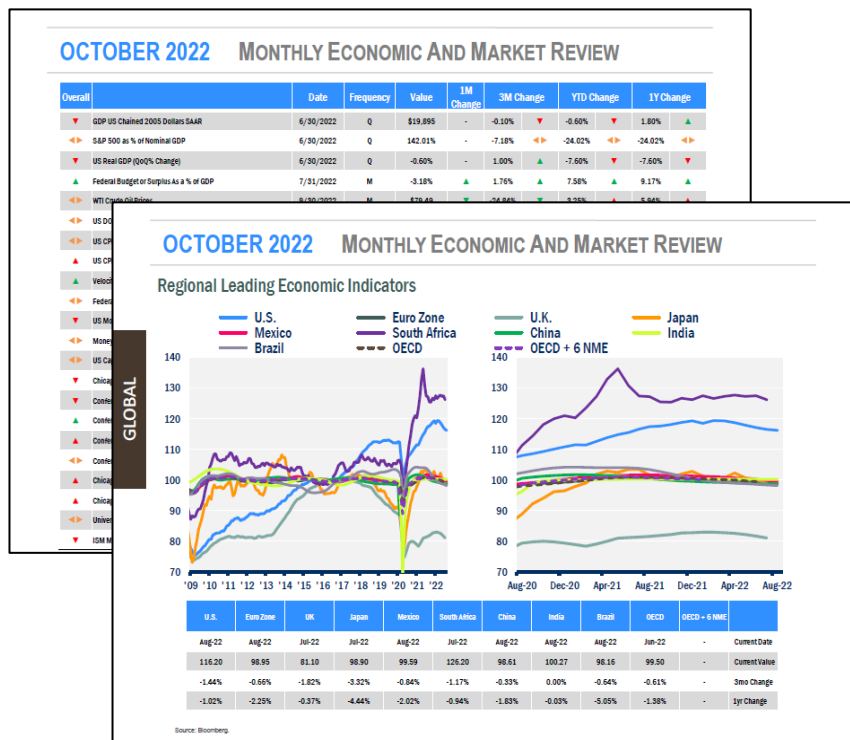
OCTOBER 2022 MONTHLY ECONOMIC AND MARKET REVIEW

| Overall | | Date | Frequency | Value | 1M Change | 3M Change | | YTD Change | | 1Y Change | |
|---|---|---|---|---|---|---|---|---|---|---|---|
| | GDP US Chained 2005 Dollars SAAR | 6/30/2022 | Q | $19,895 | - | -0.10% | | -0.60% | | 1.80% | |
| | S&P 500 as % of Nominal GDP | 6/30/2022 | Q | 142.01% | - | -7.18% | | -24.02% | | -24.02% | |
| | US Real GDP (QoQ% Change) | 6/30/2022 | Q | -0.60% | - | 1.00% | | -7.60% | | -7.60% | |
| | Federal Budget or Surplus As a % of GDP | 7/31/2022 | M | -3.18% | | 1.76% | | 7.58% | | 9.17% | |
| | WTI Crude Oil Prices | 8/30/2022 | M | $79.49 | | -24.84% | | 3.25% | | 5.94% | |

US DO
US CP
US CP
Veloci
Federa
US Mo
Money
US Ca
Chicag
Confe
Confe
Confe
Confe
Chicag
Chicag
Univer
ISM M

GLOBAL

OCTOBER 2022 MONTHLY ECONOMIC AND MARKET REVIEW

Regional Leading Economic Indicators

U.S. Euro Zone U.K. Japan
Mexico South Africa China India
Brazil OECD OECD + 6 NME

140 130 120 110 100 90 80 70
'09 '10 '11 '12 '13 '14 '15 '16 '17 '18 '19 '20 '21 '22

140 130 120 110 100 90 80 70
Aug-20 Dec-20 Apr-21 Aug-21 Dec-21 Apr-22 Aug-22

| U.S. | Euro Zone | UK | Japan | Mexico | South Africa | China | India | Brazil | OECD | OECD + 6 NME | |
|---|---|---|---|---|---|---|---|---|---|---|---|
| Aug-22 | Aug-22 | Jul-22 | Jul-22 | Aug-22 | Jul-22 | Aug-22 | Aug-22 | Aug-22 | Jun-22 | - | Current Date |
| 116.20 | 98.95 | 81.10 | 98.90 | 99.59 | 126.20 | 98.61 | 100.27 | 98.16 | 99.50 | - | Current Value |
| -1.44% | -0.66% | -1.82% | -3.32% | -0.84% | -1.17% | -0.33% | 0.00% | -0.64% | -0.61% | - | 3mo Change |
| -1.02% | -2.25% | -0.37% | -4.44% | -2.02% | -0.94% | -1.83% | -0.03% | -5.05% | -1.38% | - | 1yr Change |

Source: Bloomberg.